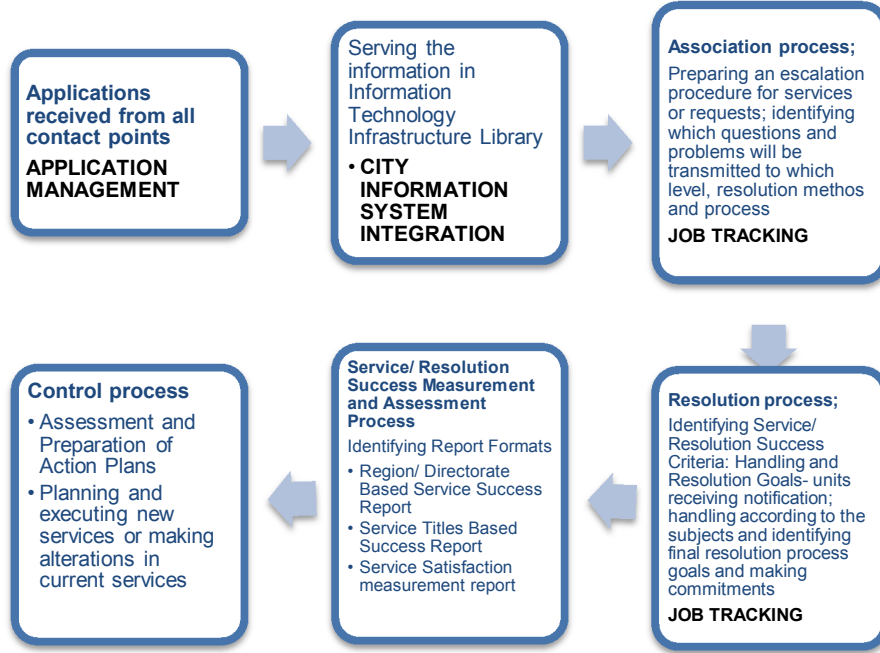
Applications received from all contact points

APPLICATION MANAGEMENT

Serving the information in Information Technology Infrastructure Library

• CITY INFORMATION SYSTEM INTEGRATION

Association process;

Preparing an escalation procedure for services or requests; identifying which questions and problems will be transmitted to which level, resolution methos and process

JOB TRACKING

Resolution process;

Identifying Service/ Resolution Success Criteria: Handling and Resolution Goals- units receiving notification; handling according to the subjects and identifying final resolution process goals and making commitments

JOB TRACKING

Service/ Resolution Success Measurement and Assessment Process

Identifying Report Formats

• Region/ Directorate Based Service Success Report
• Service Titles Based Success Report
• Service Satisfaction measurement report

Control process

• Assessment and Preparation of Action Plans
• Planning and executing new services or making alterations in current services